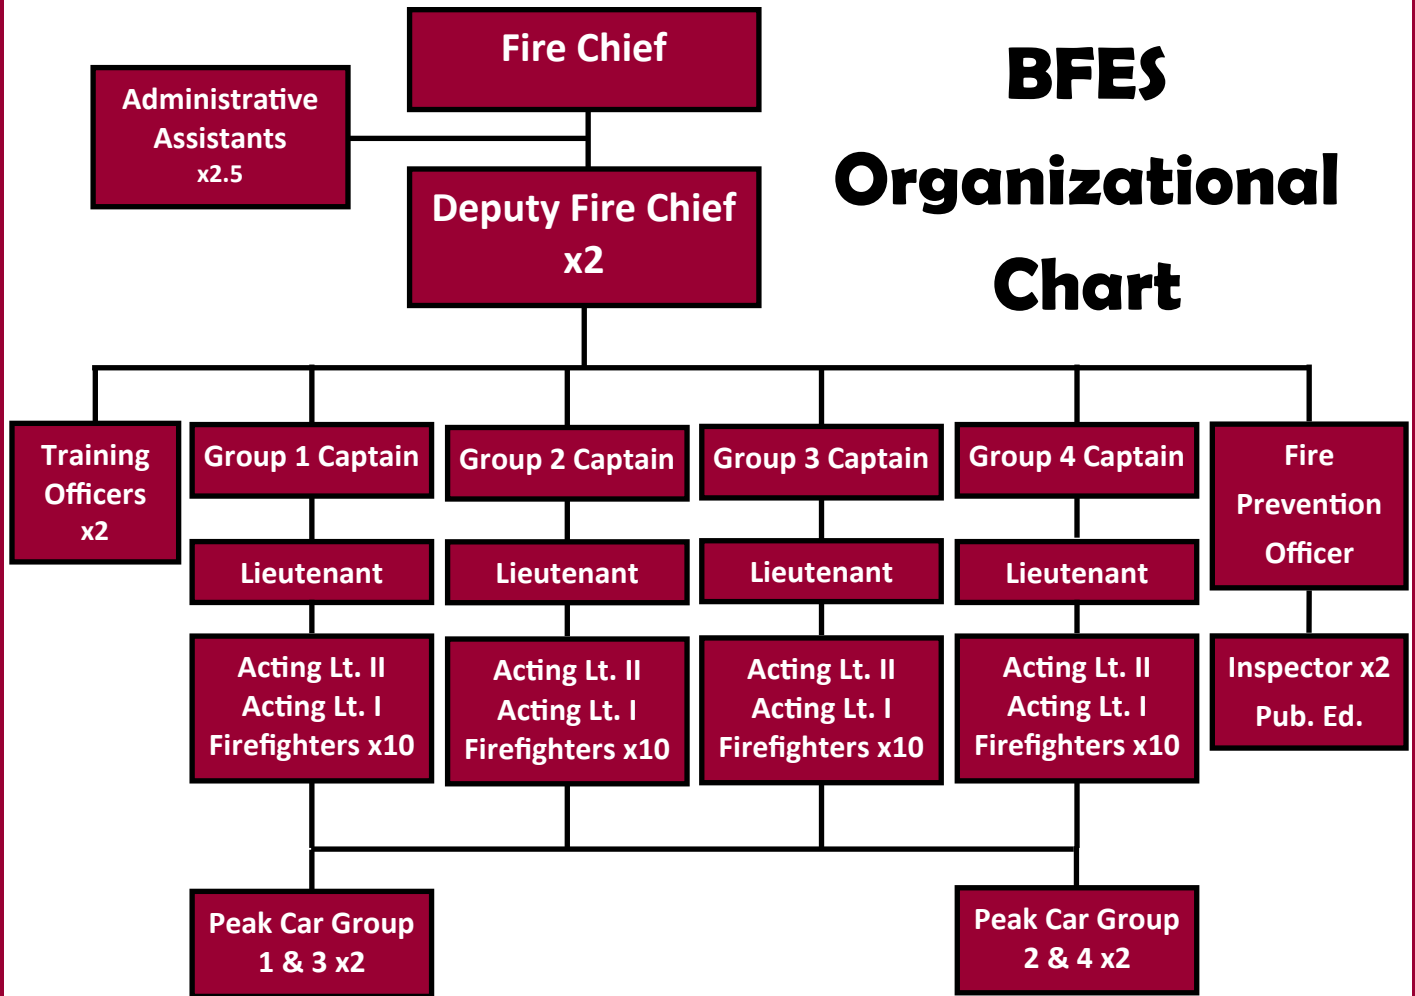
BFES Organizational Chart

Fire Chief

Administrative Assistants x2.5

Deputy Fire Chief x2

Training Officers x2

Group 1 Captain

Group 2 Captain

Group 3 Captain

Group 4 Captain

Fire Prevention Officer

Lieutenant

Lieutenant

Lieutenant

Lieutenant

Acting Lt. II
Acting Lt. I
Firefighters x10

Acting Lt. II
Acting Lt. I
Firefighters x10

Acting Lt. II
Acting Lt. I
Firefighters x10

Acting Lt. II
Acting Lt. I
Firefighters x10

Inspector x2
Pub. Ed.

Peak Car Group 1 & 3 x2

Peak Car Group 2 & 4 x2